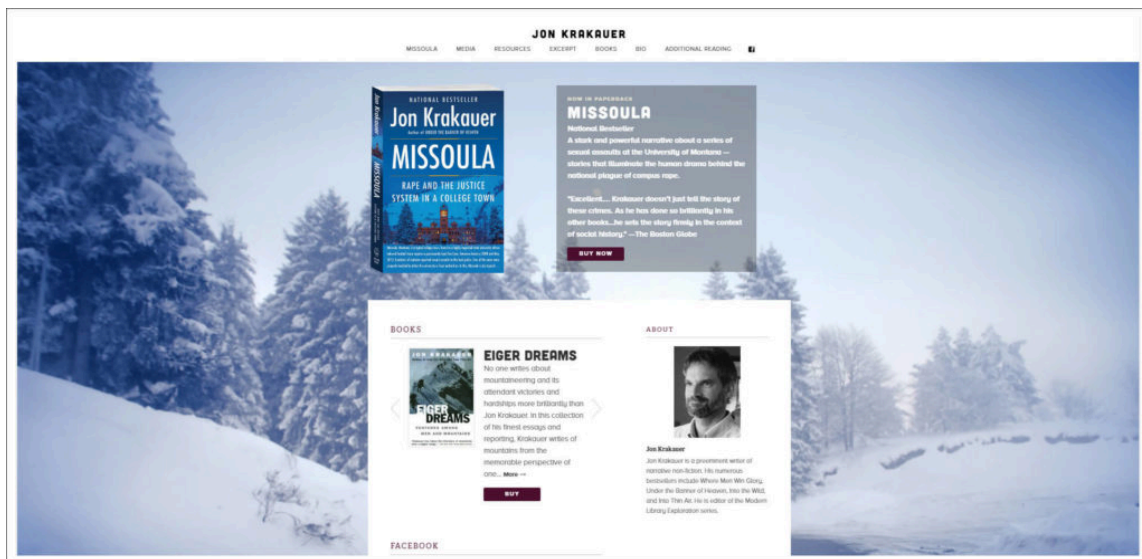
JON KRAKAUER

MISSOULA MEDIA RESOURCES EXCERPT BOOKS BIO ADDITIONAL READING

NATIONAL BESTSELLER
Jon Krakauer
Author of UNDER THE BANNER OF HEAVEN
MISSOULA
RAPE AND THE JUSTICE SYSTEM IN A COLLEGE TOWN

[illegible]

NOW IN PAPERBACK
MISSOULA
National Bestseller
A stark and powerful narrative about a series of sexual assaults at the University of Montana — stories that illuminate the human drama behind the national plague of campus rape.

"Excellent.... Krakauer doesn't just tell the story of these crimes. As he has done so brilliantly in his other books...he sets the story firmly in the context of social history." —The Boston Globe

BUY NOW

BOOKS

JON KRAKAUER
EIGER DREAMS
VENTURES AMONG MEN AND MOUNTAINS

EIGER DREAMS
No one writes about mountaineering and its attendant victories and hardships more brilliantly than Jon Krakauer. In this collection of his finest essays and reporting, Krakauer writes of mountains from the memorable perspective of one... More →

BUY

ABOUT

Jon Krakauer
Jon Krakauer is a preeminent writer of narrative non-fiction. His numerous bestsellers include Where Men Win Glory, Under the Banner of Heaven, Into the Wild, and Into Thin Air. He is editor of the Modern Library Exploration series.

FACEBOOK